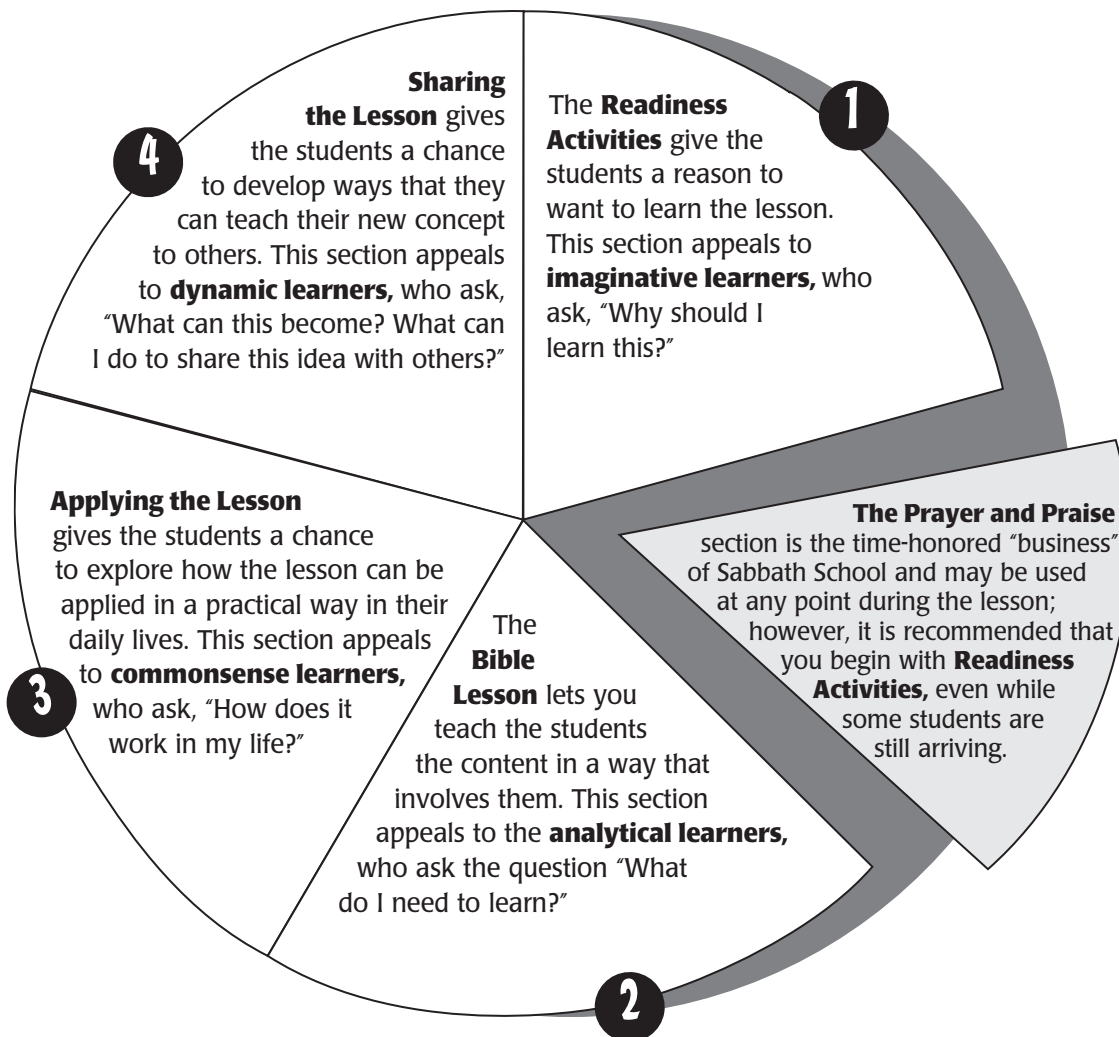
1

The Readiness Activities give the students a reason to want to learn the lesson. This section appeals to imaginative learners, who ask, "Why should I learn this?"

The Prayer and Praise section is the time-honored "business" of Sabbath School and may be used at any point during the lesson; however, it is recommended that you begin with Readiness Activities, even while some students are still arriving.

2

The Bible Lesson lets you teach the students the content in a way that involves them. This section appeals to the analytical learners, who ask the question "What do I need to learn?"

3

Applying the Lesson gives the students a chance to explore how the lesson can be applied in a practical way in their daily lives. This section appeals to commonsense learners, who ask, "How does it work in my life?"

4

Sharing the Lesson gives the students a chance to develop ways that they can teach their new concept to others. This section appeals to dynamic learners, who ask, "What can this become? What can I do to share this idea with others?"